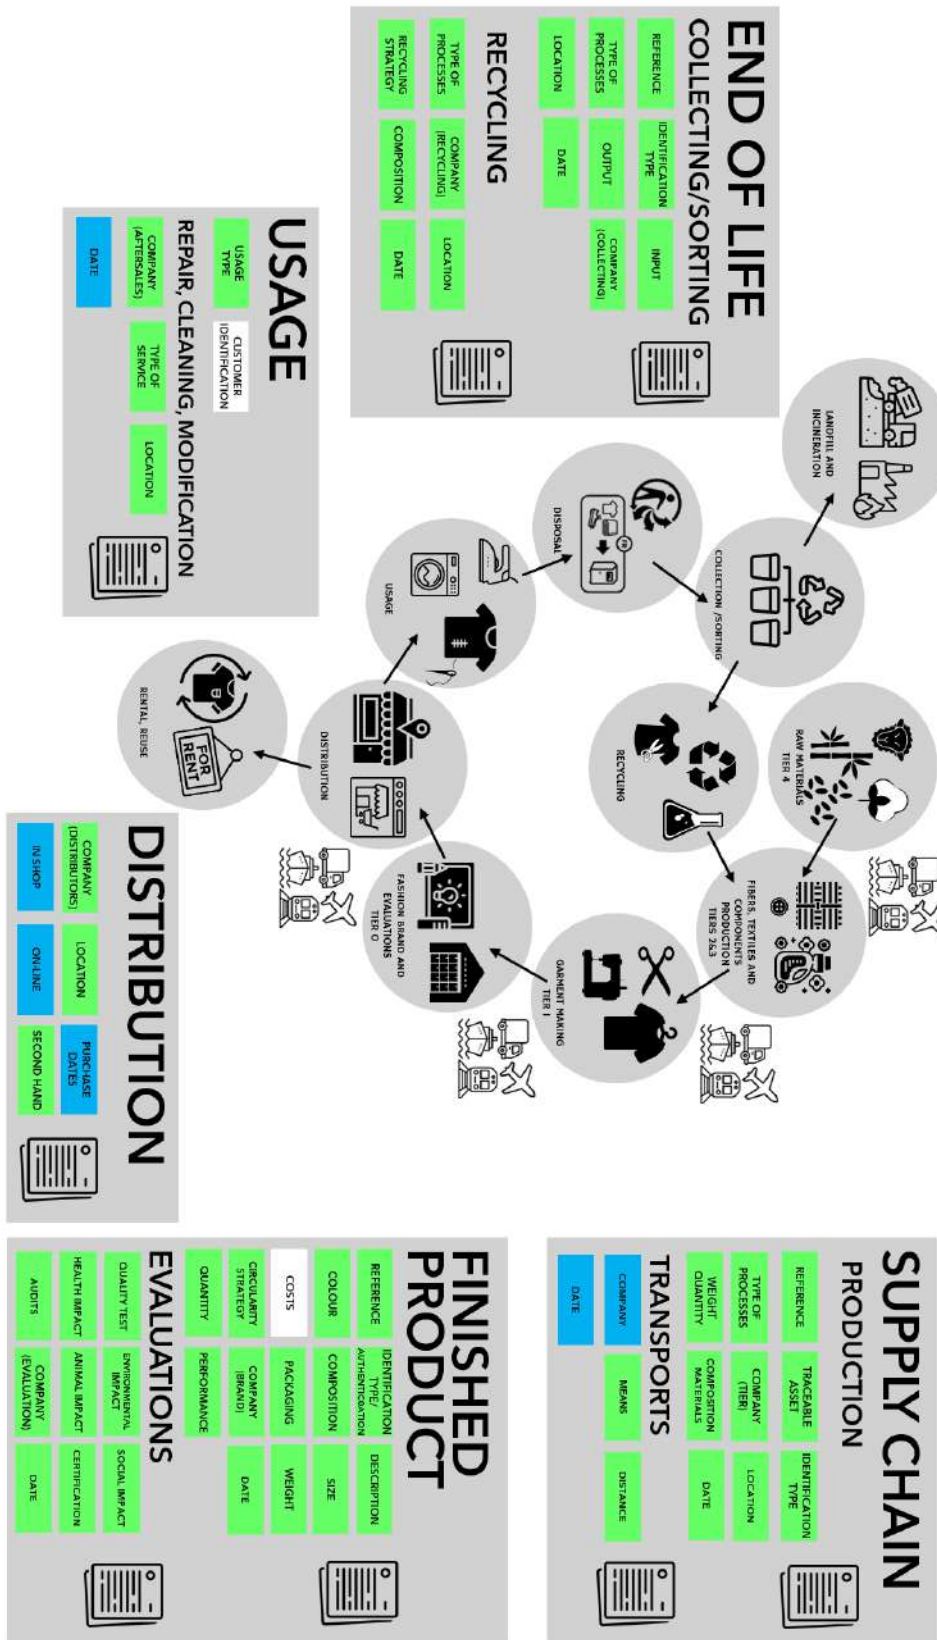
END OF LIFE
COLLECTING/SORTING

| REFERENCE | IDENTIFICATION TYPE | INPUT |
|---|---|---|
| TYPE OF PROCESSES | OUTPUT | COMPANY (COLLECTING) |
| LOCATION | DATE | |

RECYCLING

| TYPE OF PROCESSES | COMPANY (RECYCLING) | LOCATION |
|---|---|---|
| RECYCLING STRATEGY | COMPOSITION | DATE |

USAGE
| USAGE TYPE | CUSTOMER IDENTIFICATION |
|---|---|

REPAIR, CLEANING, MODIFICATION

| COMPANY (AFTERSALES) | TYPE OF SERVICE | LOCATION |
|---|---|---|
| DATE | | |

LANDFILL AND INCINERATION

DISPOSAL

COLLECTION /SORTING

USAGE

RECYCLING

RAW MATERIALS TIER 4

RENTAL, REUSE

FOR RENT

DISTRIBUTION

FIBERS, TEXTILES AND COMPONENTS PRODUCTION TIERS 2&3

FASHION BRAND AND EVALUATIONS TIER 0

GARMENT MAKING TIER 1

DISTRIBUTION

| COMPANY (DISTRIBUTORS) | LOCATION | PURCHASE DATES |
|---|---|---|
| IN SHOP | ON-LINE | SECOND HAND |

SUPPLY CHAIN
PRODUCTION

| REFERENCE | TRACEABLE ASSET | IDENTIFICATION TYPE |
|---|---|---|
| TYPE OF PROCESSES | COMPANY (TIER) | LOCATION |
| WEIGHT QUANTITY | COMPOSITION MATERIALS | DATE |

TRANSPORTS

| COMPANY | MEANS | DISTANCE |
|---|---|---|
| DATE | | |

FINISHED PRODUCT

| REFERENCE | IDENTIFICATION TYPE/ AUTHENTICATION | DESCRIPTION |
|---|---|---|
| COLOUR | COMPOSITION | SIZE |
| COSTS | PACKAGING | WEIGHT |
| CIRCULARITY STRATEGY | COMPANY (BRAND) | DATE |
| QUANTITY | PERFORMANCE | |

EVALUATIONS

| QUALITY TEST | ENVIRONMENTAL IMPACT | SOCIAL IMPACT |
|---|---|---|
| HEALTH IMPACT | ANIMAL IMPACT | CERTIFICATION |
| AUDITS | COMPANY (EVALUATION) | DATE |